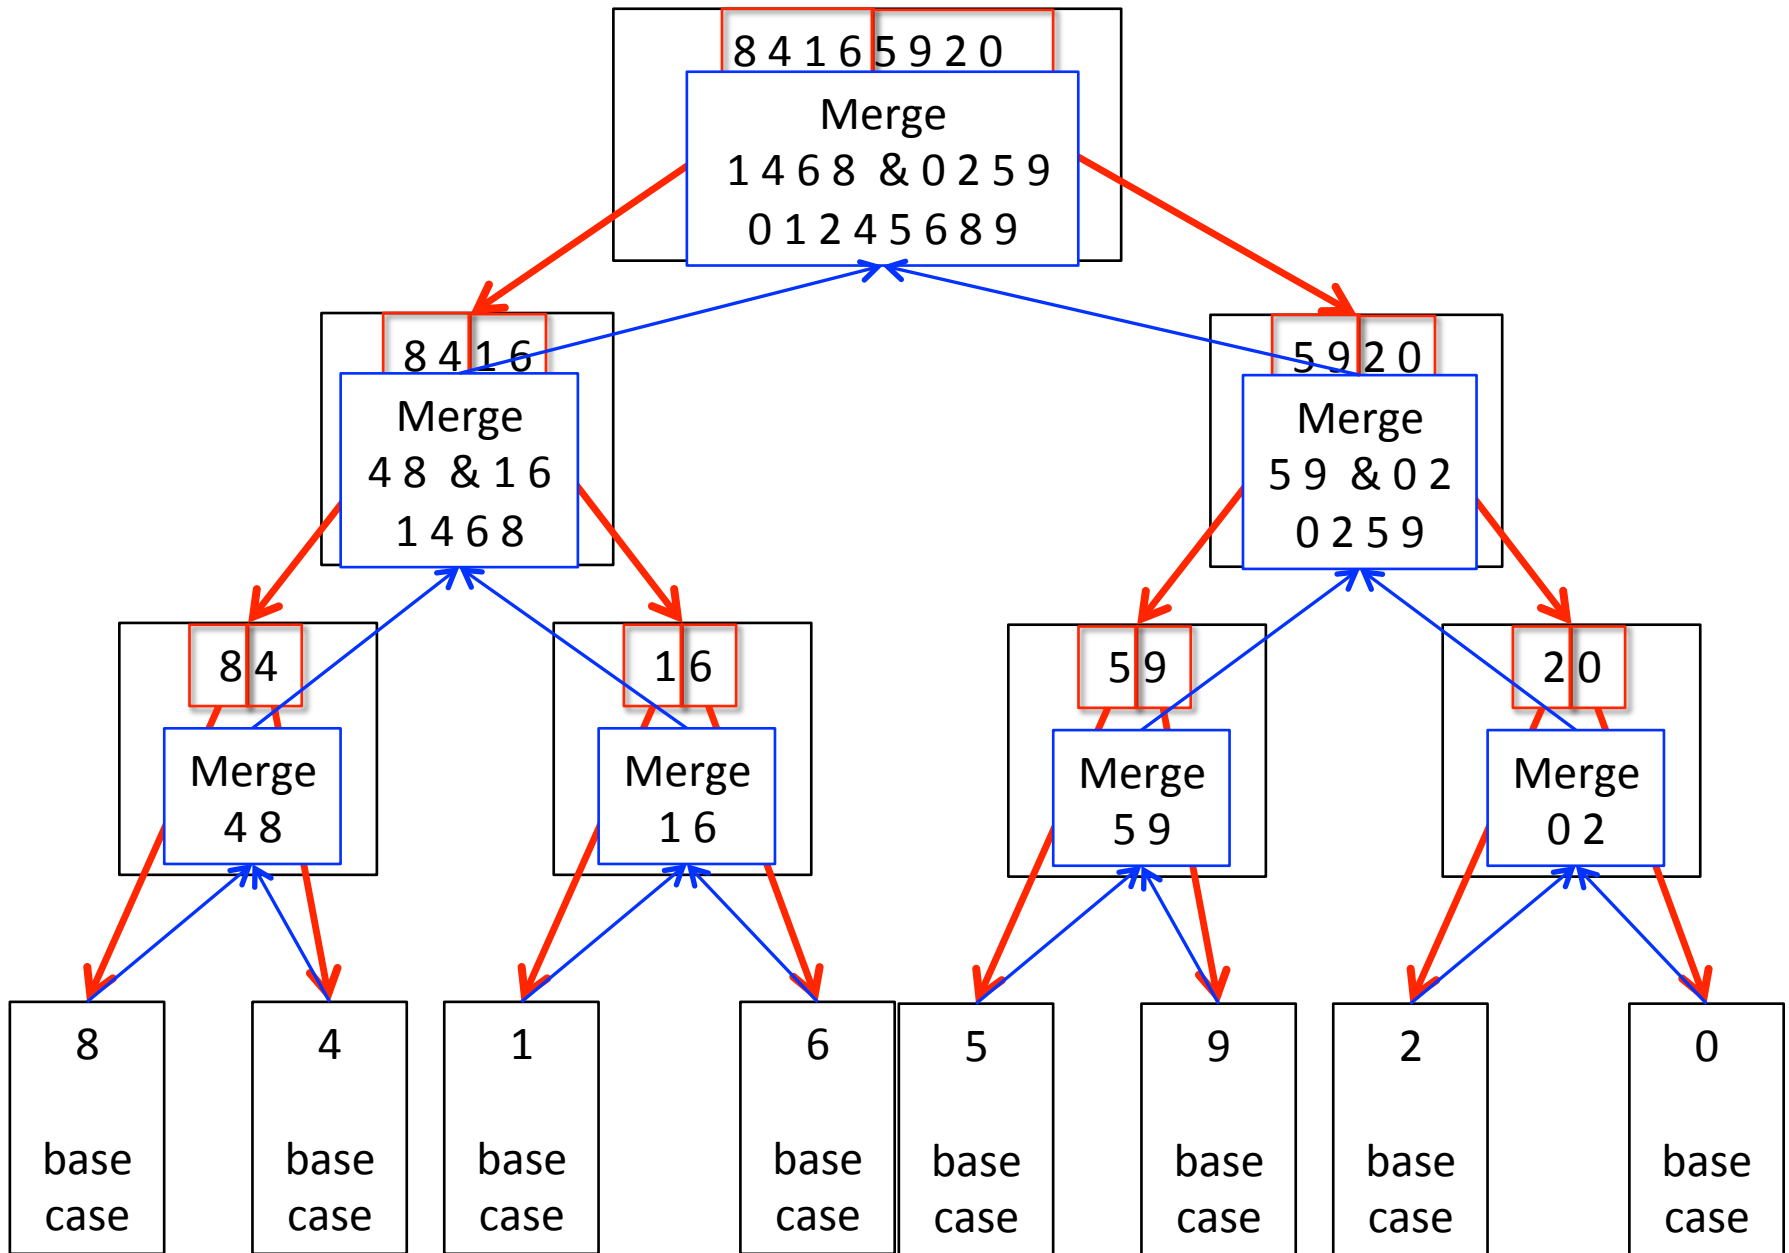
8 4 1 6 5 9 2 0

Merge
1 4 6 8 & 0 2 5 9
0 1 2 4 5 6 8 9

8 4 1 6

Merge
4 8 & 1 6
1 4 6 8

5 9 2 0

Merge
5 9 & 0 2
0 2 5 9

8 4

Merge
4 8

1 6

Merge
1 6

5 9

Merge
5 9

2 0

Merge
0 2

8

base case

4

base case

1

base case

6

base case

5

base case

9

base case

2

base case

0

base case